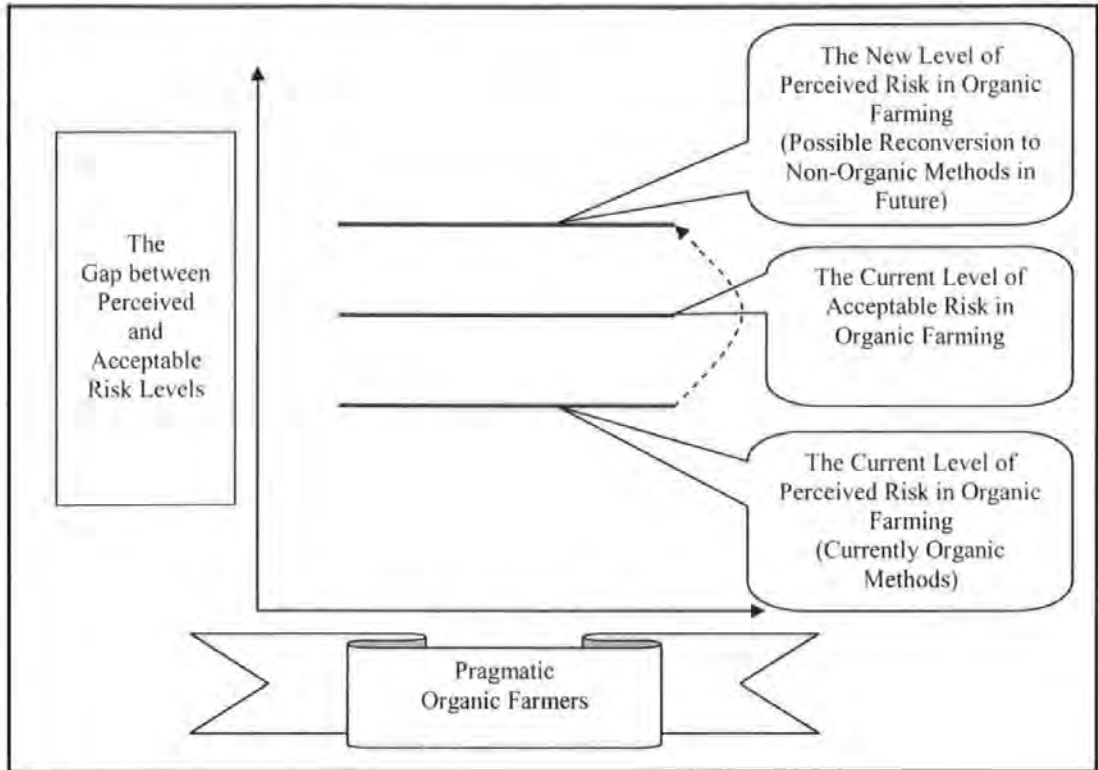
The Gap between Perceived and Acceptable Risk Levels

The New Level of Perceived Risk in Organic Farming (Possible Reconversion to Non-Organic Methods in Future)

The Current Level of Acceptable Risk in Organic Farming

The Current Level of Perceived Risk in Organic Farming (Currently Organic Methods)

Pragmatic Organic Farmers